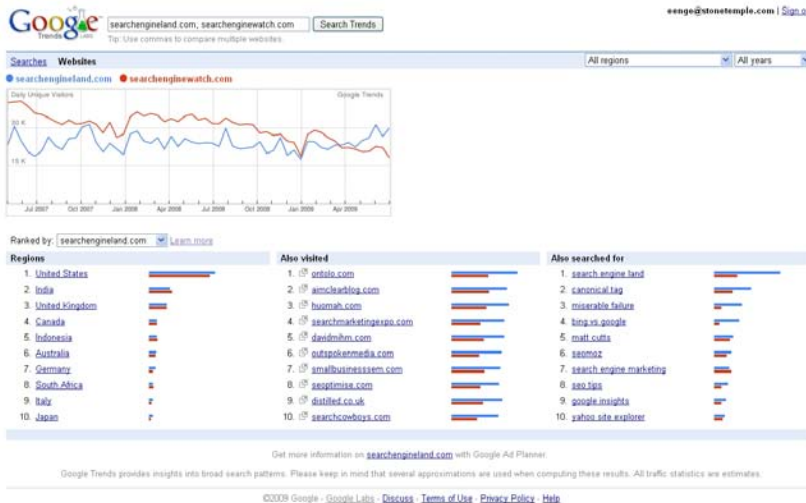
Google Trends Labs

searchengineland.com, searchenginewatch.com

Search Trends

Tip: Use commas to compare multiple websites.

eenge@stonetemple.com | Sign

Searches Websites

All regions

All years

searchengineland.com searchenginewatch.com

Daily Unique Visitors

Google Trends

30 K

15 K

Jul 2007 Oct 2007 Jan 2008 Apr 2008 Jul 2008 Oct 2008 Jan 2009 Apr 2009

Ranked by: searchengineland.com Learn more

| Regions | Also visited | Also searched for |
|---|---|---|
| 1. United States | 1. ontolo.com | 1. search engine land |
| 2. India | 2. aimclearblog.com | 2. canonical tag |
| 3. United Kingdom | 3. hugmah.com | 3. miserable failure |
| 4. Canada | 4. searchmarketingexpo.com | 4. bing vs google |
| 5. Indonesia | 5. davidmihm.com | 5. matt cutts |
| 6. Australia | 6. outspokenmedia.com | 6. seomoz |
| 7. Germany | 7. smallbusinesssem.com | 7. search engine marketing |
| 8. South Africa | 8. seoptimise.com | 8. seo tips |
| 9. Italy | 9. distilled.co.uk | 9. google insights |
| 10. Japan | 10. searchcowboys.com | 10. yahoo site explorer |

Get more information on searchengineland.com with Google Ad Planner.

Google Trends provides insights into broad search patterns. Please keep in mind that several approximations are used when computing these results. All traffic statistics are estimates.

©2009 Google - Google Labs - Discuss - Terms of Use - Privacy Policy - Help